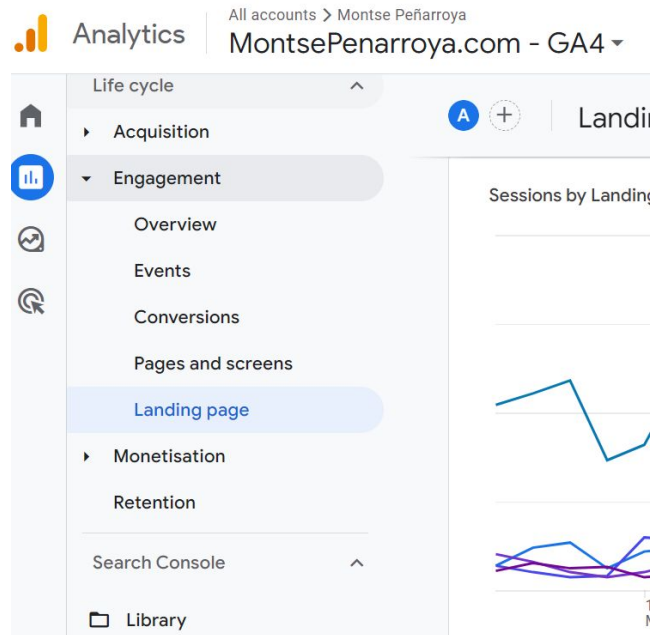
Analytics
All accounts > Montse Peñarroya
MontsePenarroya.com - GA4

Life cycle
Acquisition
Engagement
Overview
Events
Conversions
Pages and screens
Landing page
Monetisation
Retention
Search Console
Library

A
Landin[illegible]
Sessions by Landin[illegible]